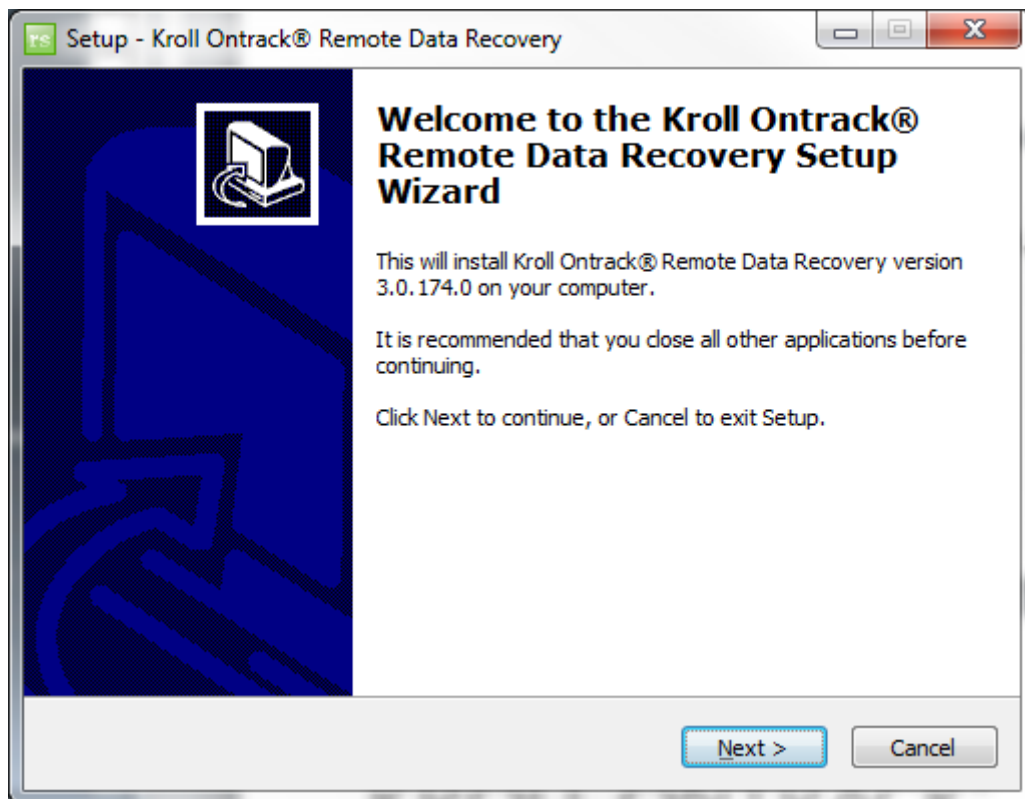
rs Setup - Kroll Ontrack® Remote Data Recovery

Welcome to the Kroll Ontrack® Remote Data Recovery Setup Wizard

This will install Kroll Ontrack® Remote Data Recovery version 3.0.174.0 on your computer.

It is recommended that you close all other applications before continuing.

Click Next to continue, or Cancel to exit Setup.

Next >

Cancel